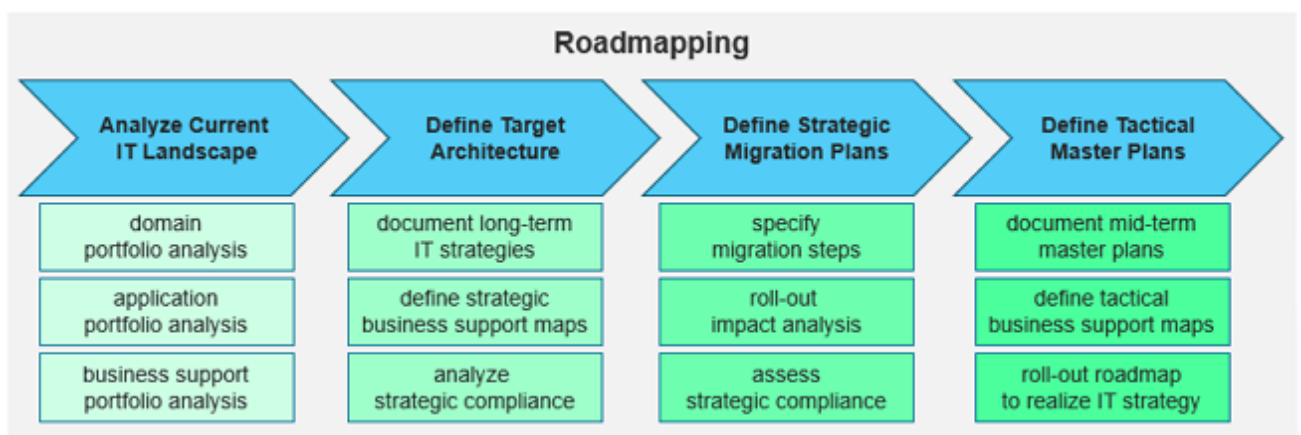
Roadmapping

Analyze Current IT Landscape

domain portfolio analysis

application portfolio analysis

business support portfolio analysis

Define Target Architecture

document long-term IT strategies

define strategic business support maps

analyze strategic compliance

Define Strategic Migration Plans

specify migration steps

roll-out impact analysis

assess strategic compliance

Define Tactical Master Plans

document mid-term master plans

define tactical business support maps

roll-out roadmap to realize IT strategy